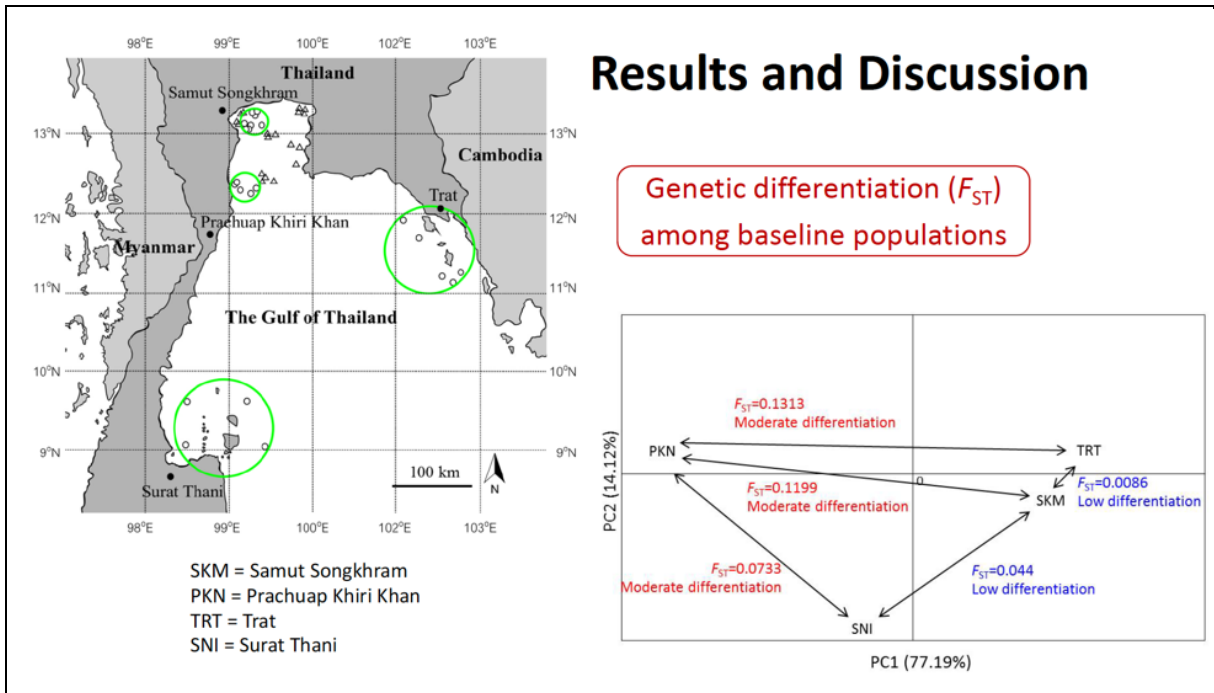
98°E 99°E 100°E 102°E 103°E

Thailand

Samut Songkhram

13°N 13°N

Cambodia

Trat

12°N 12°N

Prachuap Khiri Khan

Myanmar

11°N 11°N

The Gulf of Thailand

10°N 10°N

9°N 9°N

100 km

N

Surat Thani

98°E 99°E 100°E 102°E 103°E

SKM = Samut Songkhram
PKN = Prachuap Khiri Khan
TRT = Trat
SNI = Surat Thani

Results and Discussion

Genetic differentiation ($F_{ST}$) among baseline populations

$F_{ST}$=0.1313
Moderate differentiation

PKN

TRT

$F_{ST}$=0.0086
Low differentiation

0

SKM

$F_{ST}$=0.1199
Moderate differentiation

$F_{ST}$=0.0733
Moderate differentiation

$F_{ST}$=0.044
Low differentiation

SNI

PC2 (14.12%)

PC1 (77.19%)